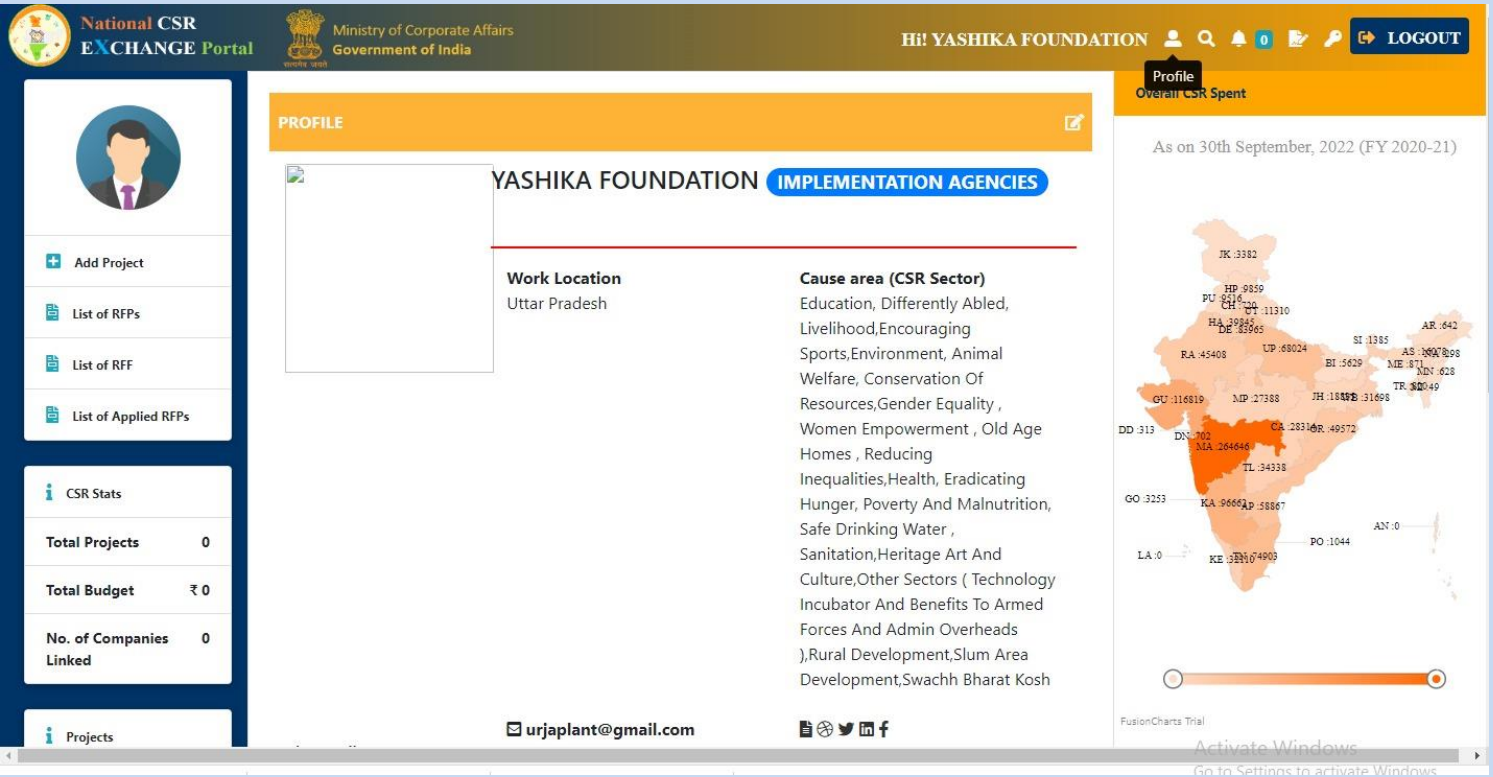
National CSR EXCHANGE Portal

Ministry of Corporate Affairs
Government of India

Hi! YASHIKA FOUNDATION 0 LOGOUT

Profile

Add Project
List of RFPs
List of RFF
List of Applied RFPs

CSR Stats

| Total Projects | 0 |
|---|---|
| Total Budget | ₹ 0 |
| No. of Companies Linked | 0 |

Projects

PROFILE

YASHIKA FOUNDATION IMPLEMENTATION AGENCIES

Work Location
Uttar Pradesh

Cause area (CSR Sector)
Education, Differently Abled, Livelihood,Encouraging Sports,Environment, Animal Welfare, Conservation Of Resources,Gender Equality , Women Empowerment , Old Age Homes , Reducing Inequalities,Health, Eradicating Hunger, Poverty And Malnutrition, Safe Drinking Water , Sanitation,Heritage Art And Culture,Other Sectors ( Technology Incubator And Benefits To Armed Forces And Admin Overheads ),Rural Development,Slum Area Development,Swachh Bharat Kosh

urjaplant@gmail.com

Overall CSR Spent

As on 30th September, 2022 (FY 2020-21)

JK :3382
HP :9859
PU :9416
CH :720
UT :11310
HA :39845
DE :83965
SI :1385
AR :642
RA :45408
UP :68024
AS :16078
NA :298
BI :5629
ME :871
MN :628
TR :1049
GU :116819
MP :27388
JH :18818
WB :31698
DD :313
DN :702
CA :28316
OR :49572
MA :264646
TL :34338
GO :3253
KA :96662
AP :58867
AN :0
PO :1044
LA :0
KE :31110
TN :74903

FusionCharts Trial

Activate Windows
Go to Settings to activate Windows.